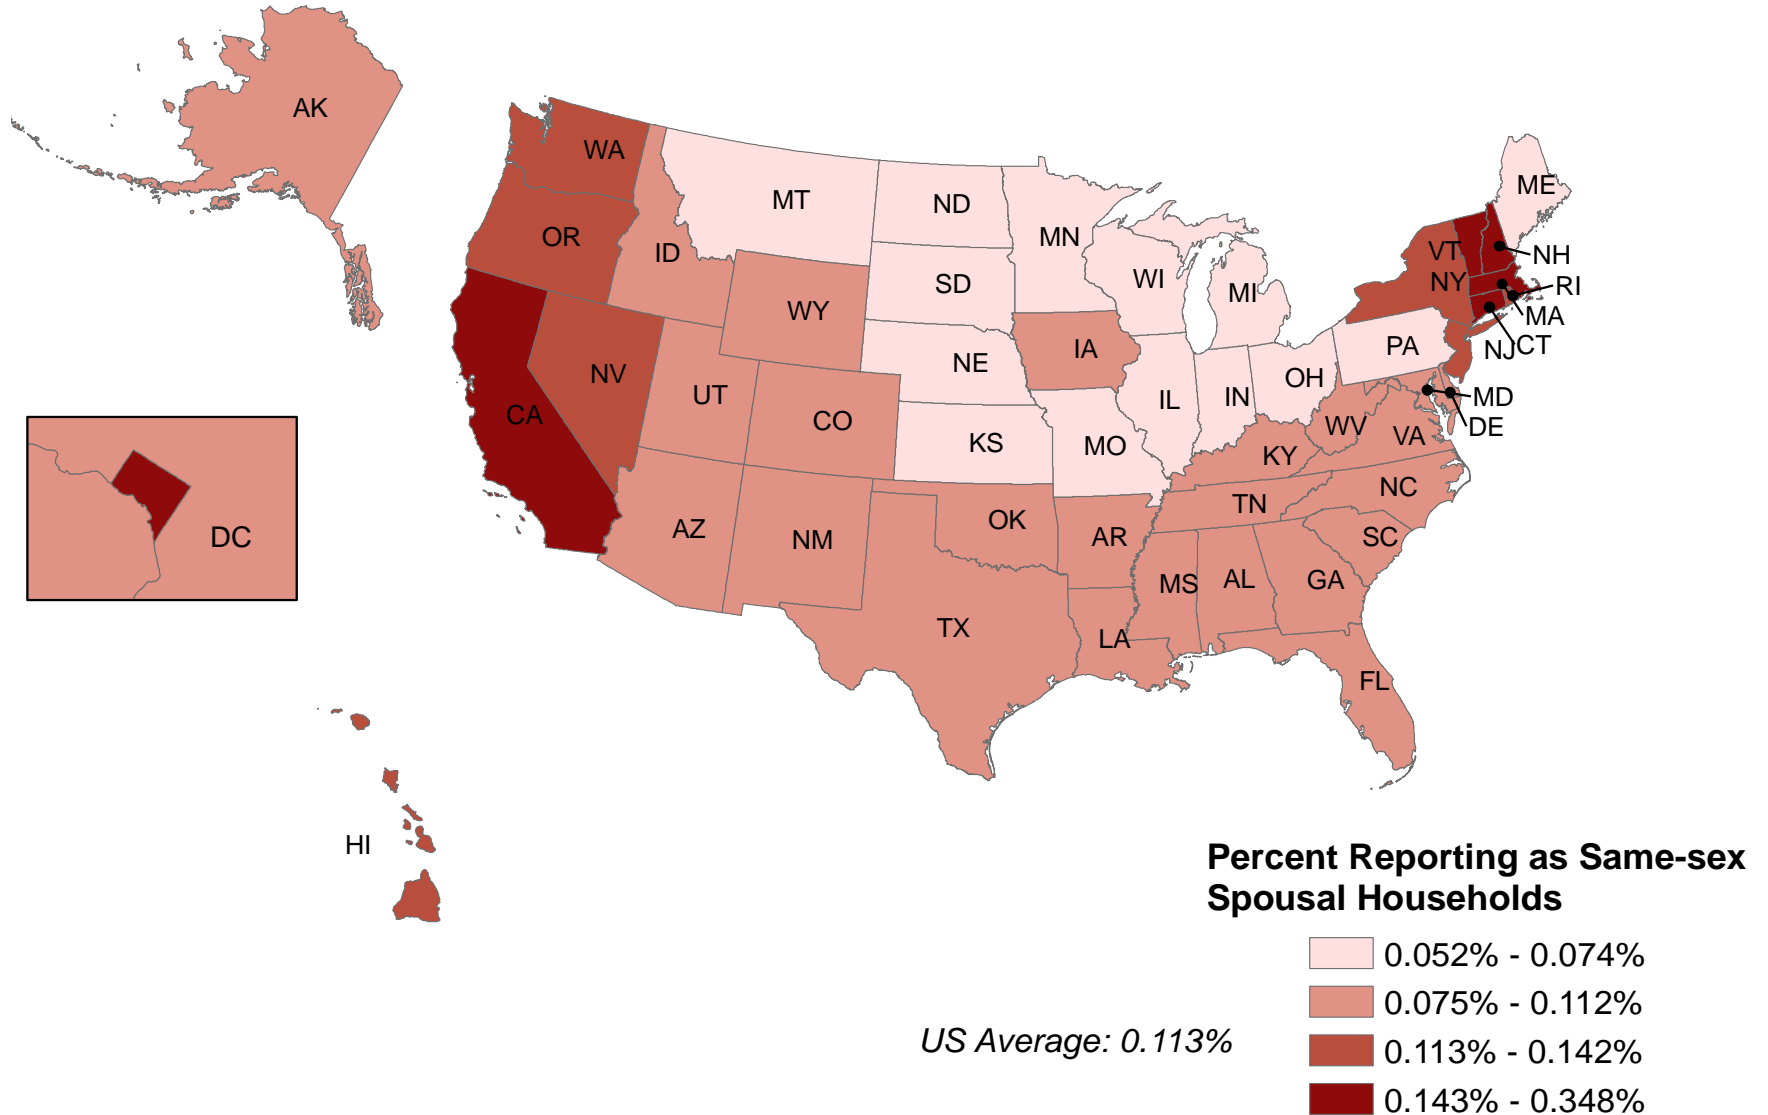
AK

WA
MT
ND
MN
ME
OR
ID
SD
WI
VT
NH
NY
RI
MI
MA
WY
NJ
CT
PA
IA
NE
NV
OH
IL
IN
UT
MD
CA
CO
DE
WV
VA
KS
MO
KY

DC

NC
TN
OK
AR
SC
AZ
NM
MS
AL
GA
TX
LA
FL

HI

Percent Reporting as Same-sex Spousal Households

0.052% - 0.074%
0.075% - 0.112%
0.113% - 0.142%
0.143% - 0.348%

US Average: 0.113%